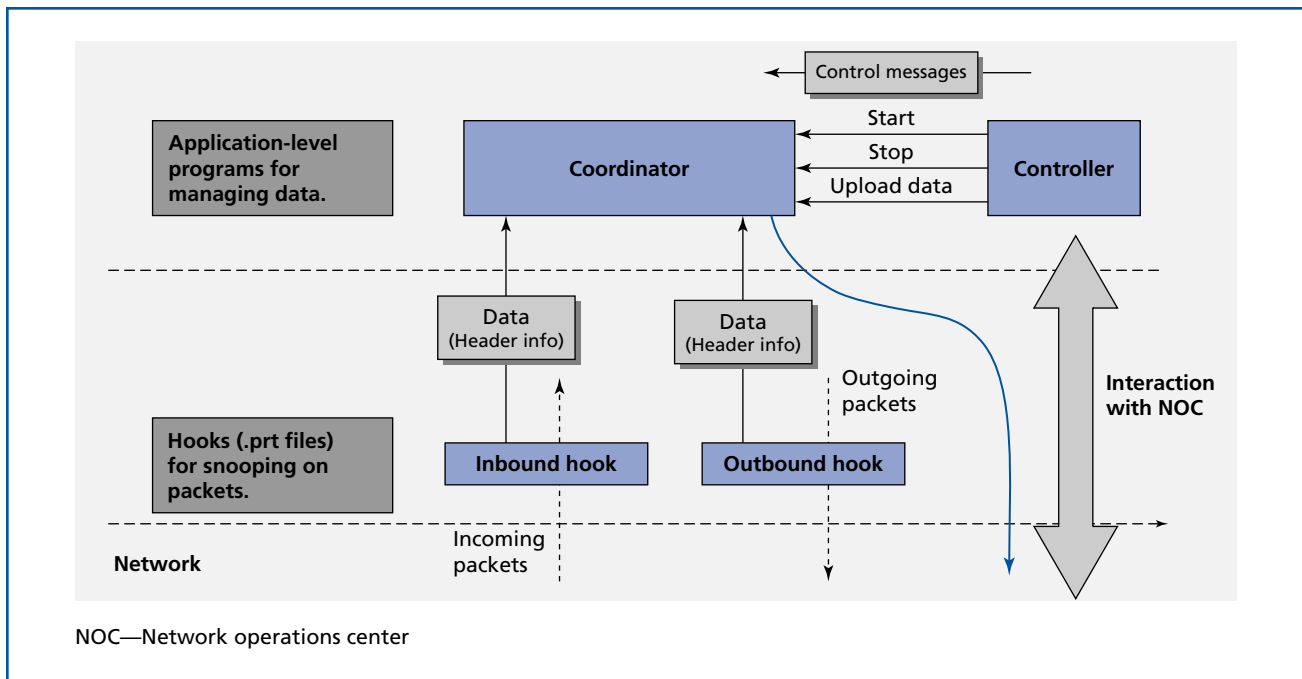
Control messages

Application-level programs for managing data.

Coordinator

Start

Stop

Upload data

Controller

Data
(Header info)

Data
(Header info)

Outgoing packets

Interaction with NOC

Hooks (.prt files) for snooping on packets.

Inbound hook

Outbound hook

Incoming packets

Network

NOC—Network operations center